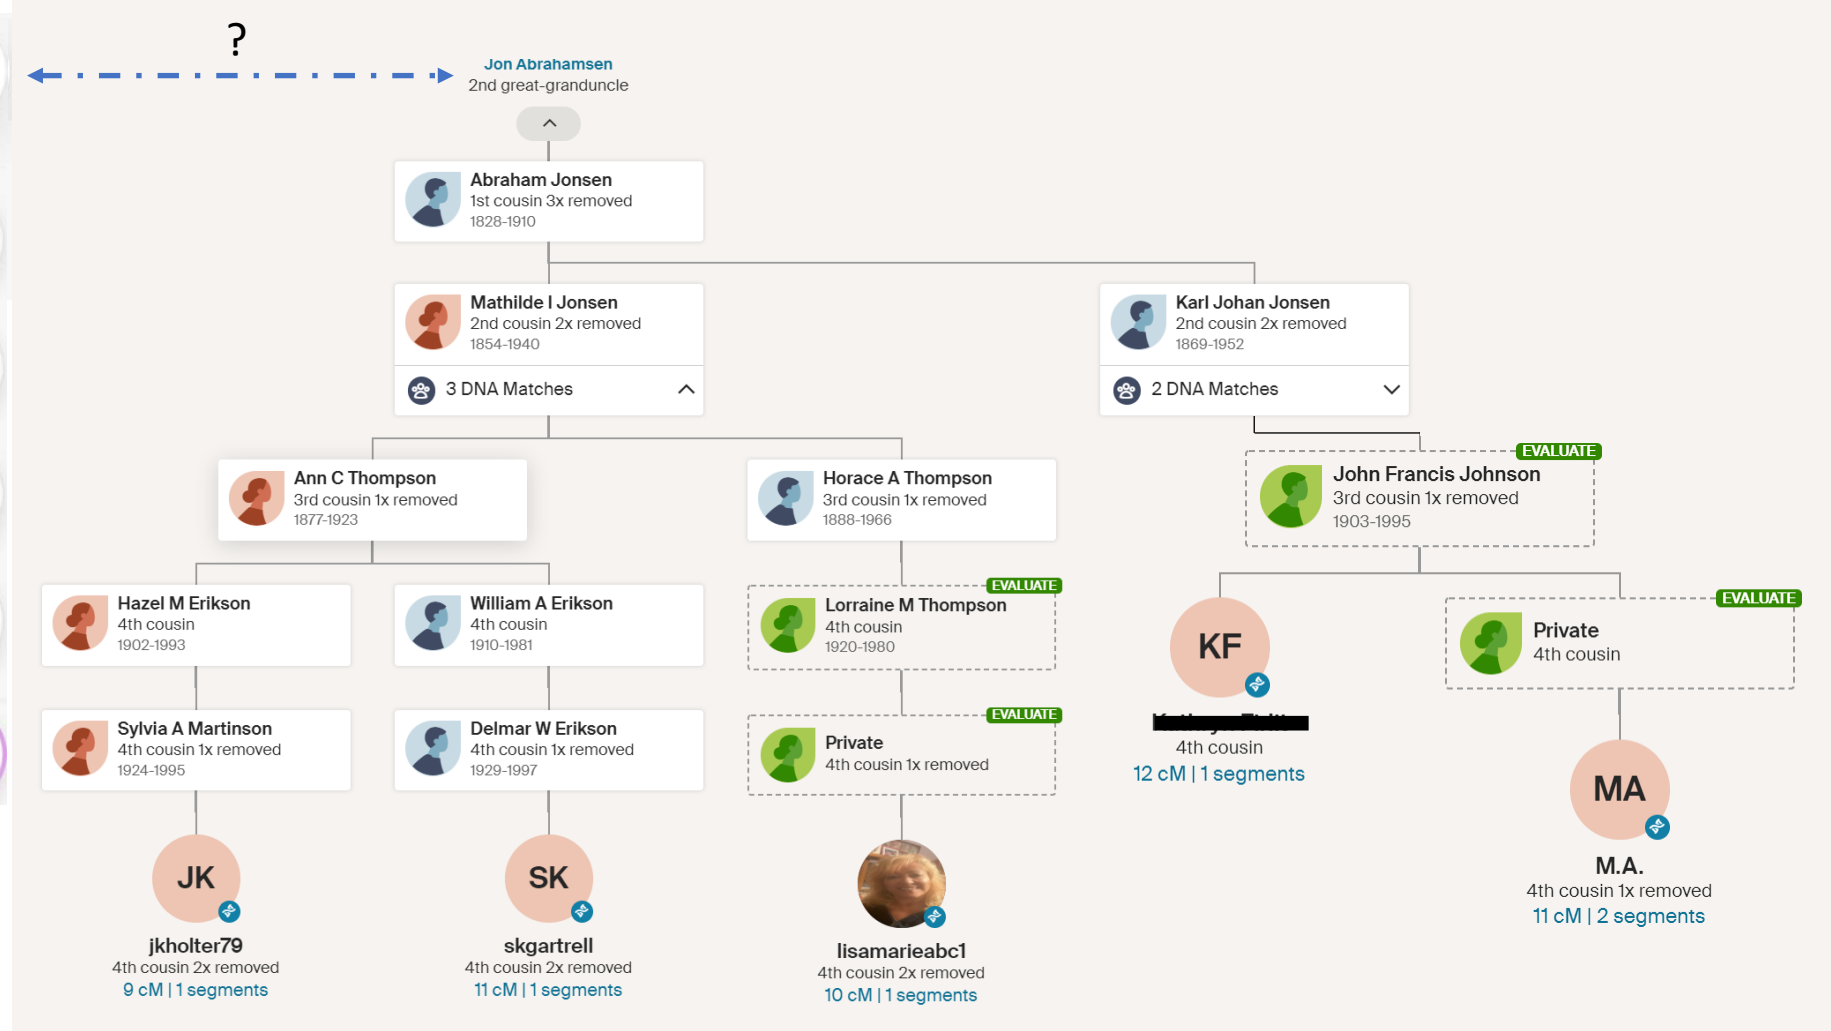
?

Jon Abrahamsen
2nd great-granduncle

Abraham Jonsen
1st cousin 3x removed
1828-1910

Mathilde I Jonsen
2nd cousin 2x removed
1854-1940

3 DNA Matches

Karl Johan Jonsen
2nd cousin 2x removed
1869-1952

2 DNA Matches

Ann C Thompson
3rd cousin 1x removed
1877-1923

Horace A Thompson
3rd cousin 1x removed
1888-1966

EVALUATE
John Francis Johnson
3rd cousin 1x removed
1903-1995

Hazel M Erikson
4th cousin
1902-1993

William A Erikson
4th cousin
1910-1981

EVALUATE
Lorraine M Thompson
4th cousin
1920-1980

KF
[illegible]
4th cousin
12 cM | 1 segments

EVALUATE
Private
4th cousin

Sylvia A Martinson
4th cousin 1x removed
1924-1995

Delmar W Erikson
4th cousin 1x removed
1929-1997

EVALUATE
Private
4th cousin 1x removed

MA
M.A.
4th cousin 1x removed
11 cM | 2 segments

JK
jkholter79
4th cousin 2x removed
9 cM | 1 segments

SK
skgartrell
4th cousin 2x removed
11 cM | 1 segments

lisamarieabc1
4th cousin 2x removed
10 cM | 1 segments